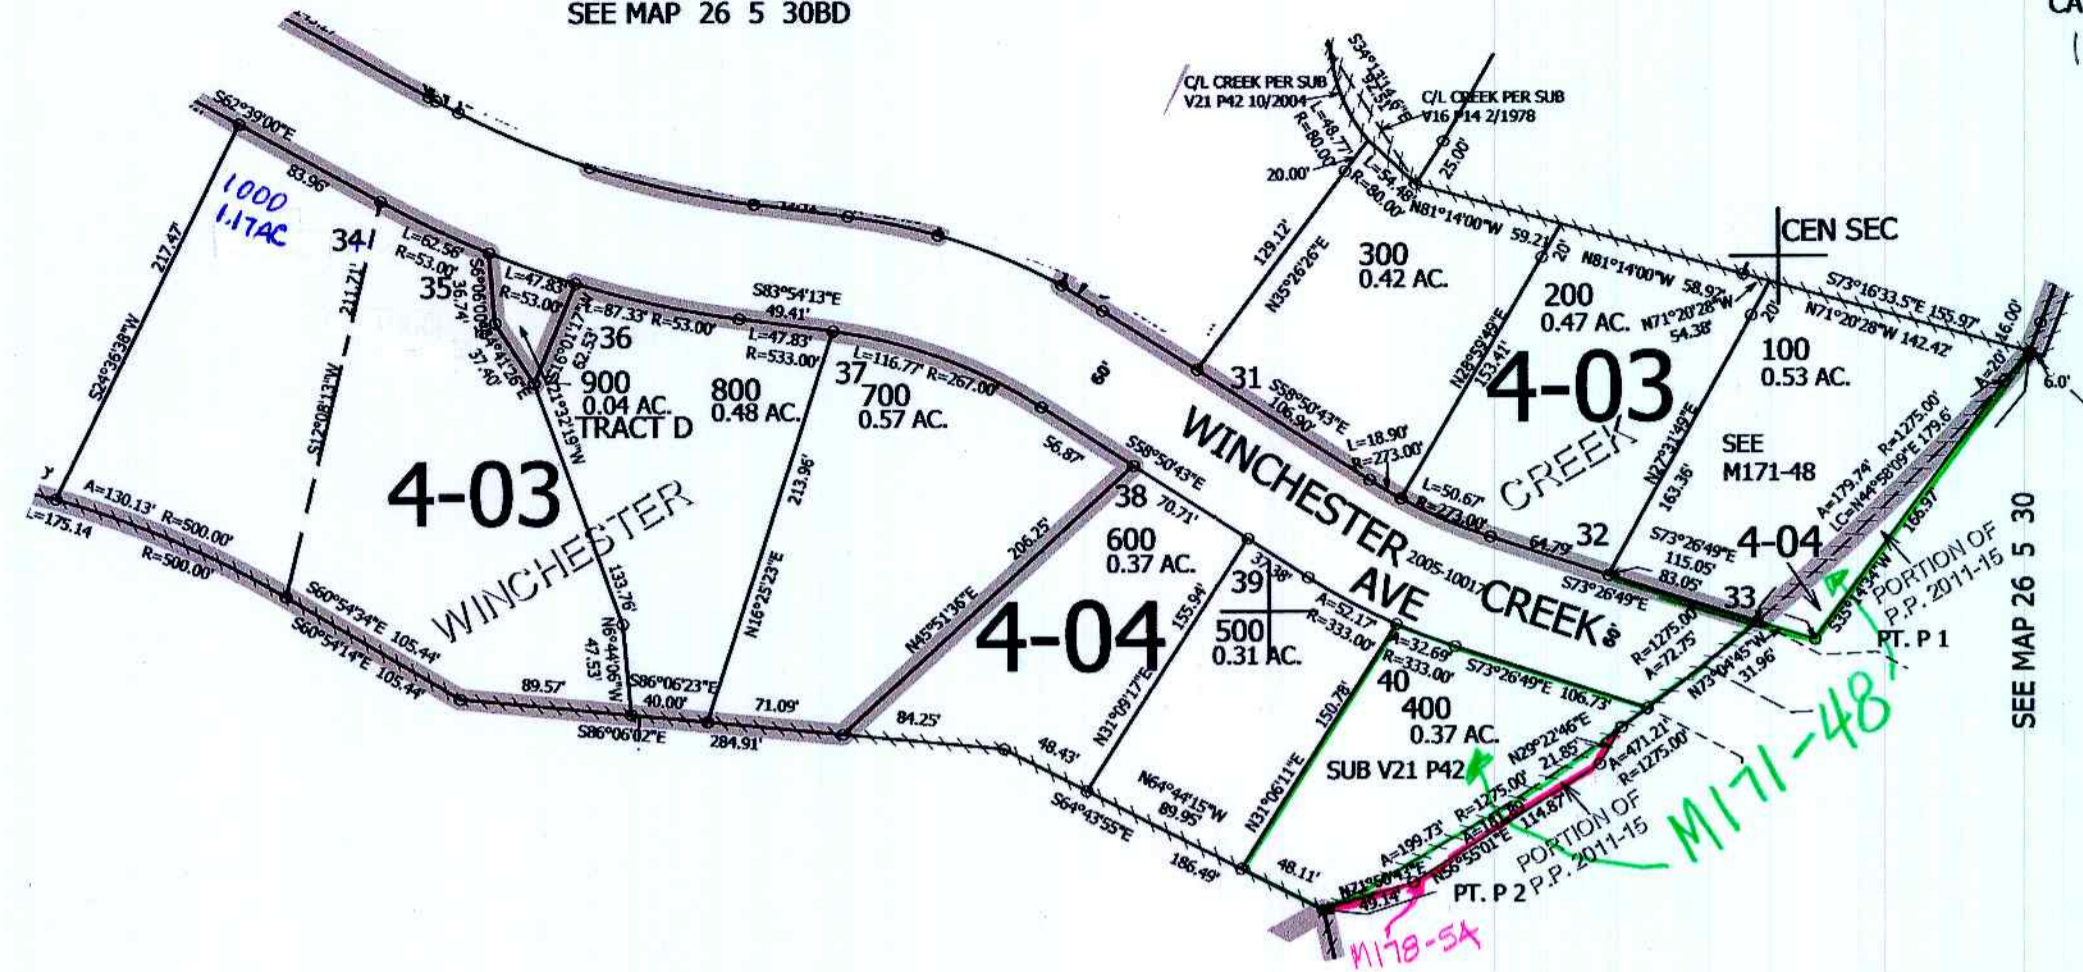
SEE MAP 26 5 30BD

CA

C/L CREEK PER SUB V21 P42 10/2004

C/L CREEK PER SUB V16 P14 2/1978

S34°13'14"E

L=48.77' R=80.00'

L=54.48' R=90.00'

25.00'

20.00'

N81°14'00"W

S62°39'00"E

83.96'

1000 1.17AC

34

217.47'

S24°36'38"W

211.71'

S12°08'13"W

L=62.56' R=53.00'

35

36.74'

37.40'

L=47.83' R=53.00'

36

L=87.33' R=53.00'

62.53'

S83°54'13"E 49.41'

L=47.83' R=533.00'

37

L=116.77' R=267.00'

900 0.04 AC. TRACT D

800 0.48 AC.

700 0.57 AC.

4-03

WINCHESTER

133.76'

213.96'

N16°25'23"E

N6°44'06"W 47.53'

S86°06'23"E 40.00'

71.09'

S86°06'02"E

284.91'

89.57'

A=130.13' R=500.00'

L=175.14

R=500.00'

S60°54'34"E 105.44'

S60°54'14"E 105.44'

N45°51'36"E

206.25'

56.87'

84.25'

4-04

38

S58°50'43"E 70.71'

600 0.37 AC.

155.94'

N31°09'17"E

48.43'

S64°43'55"E

186.49'

N64°44'15"W 89.95'

39

37.38'

500 0.31 AC.

A=52.17' R=333.00'

A=32.69' R=333.00'

40

S73°26'49"E 106.73'

400 0.37 AC.

150.78'

N31°06'11"E

48.11'

SUB V21 P42

N29°22'46"E 21.85'

A=199.73' R=1275.00'

A=161.92'

N55°55'01"E 114.87'

A=471.21' R=1275.00'

N71°50'43"E 49.14'

PT. P 2

PORTION OF P.P. 2011-15

M178-54

M171-48

31

129.12'

N35°26'26"E

300 0.42 AC.

59.21'

20'

200 0.47 AC.

N28°59'49"E 153.41'

N81°14'00"W 58.97'

N71°20'28"W 54.38'

CEN SEC

S73°16'33.5"E 155.97'

N71°20'28"W 142.42'

100 0.53 AC.

16.00'

20'

6.0'

4-03

S58°50'43"E 106.90'

L=18.90' R=273.00'

L=50.67' R=273.00'

WINCHESTER

AVE

2005-10017

CREEK

CREEK

60'

80'

N27°31'49"E 163.35'

SEE M171-48

32

64.79'

S73°26'49"E 115.05' 83.05'

S73°26'49"E

4-04

33

R=1275.00' A=72.75'

N73°04'45"W 31.96'

A=179.74' R=1275.00' LC=N44°58'09"E 179.6'

A=20'

166.37

S35°14'34"W

PORTION OF P.P. 2011-15

PT. P 1

SEE MAP 26 5 30